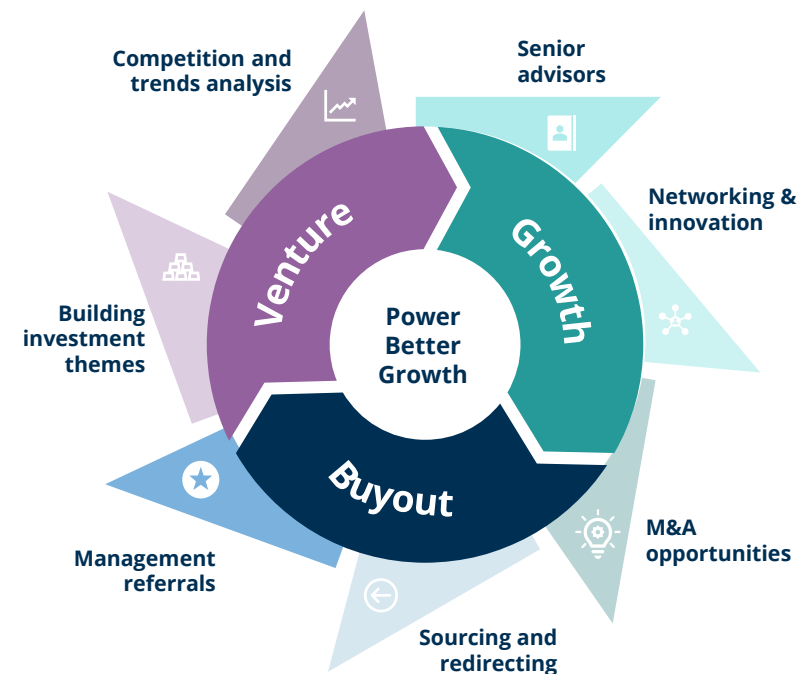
Competition and trends analysis

Senior advisors

Networking & innovation

Building investment themes

Venture

Growth

Power Better Growth

Buyout

M&A opportunities

Management referrals

Sourcing and redirecting